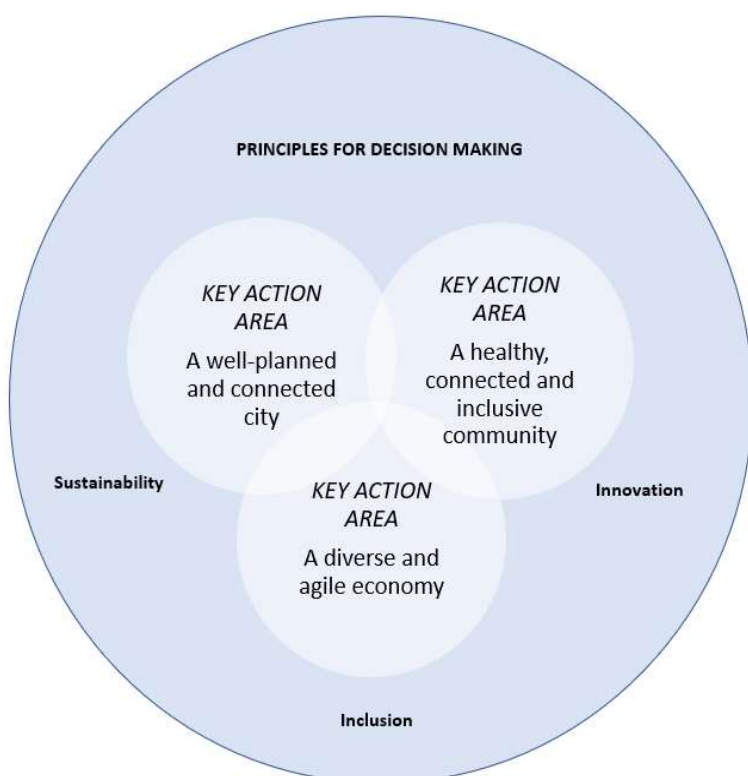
PRINCIPLES FOR DECISION MAKING

KEY ACTION AREA

A well-planned and connected city

KEY ACTION AREA

A healthy, connected and inclusive community

Sustainability

KEY ACTION AREA

A diverse and agile economy

Innovation

Inclusion